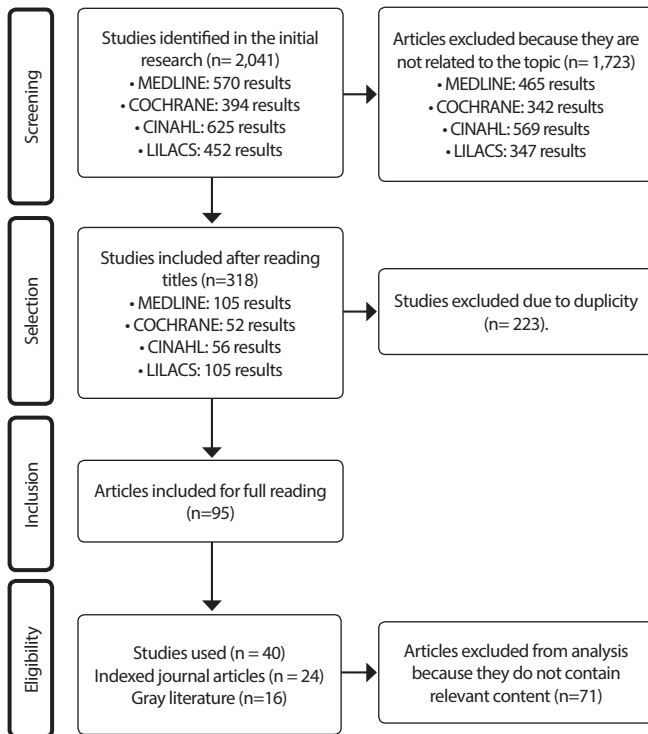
Screening

Studies identified in the initial research (n= 2,041)
• MEDLINE: 570 results
• COCHRANE: 394 results
• CINAHL: 625 results
• LILACS: 452 results

Articles excluded because they are not related to the topic (n= 1,723)
• MEDLINE: 465 results
• COCHRANE: 342 results
• CINAHL: 569 results
• LILACS: 347 results

Selection

Studies included after reading titles (n=318)
• MEDLINE: 105 results
• COCHRANE: 52 results
• CINAHL: 56 results
• LILACS: 105 results

Studies excluded due to duplicity (n= 223).

Inclusion

Articles included for full reading (n=95)

Eligibility

Studies used (n = 40)
Indexed journal articles (n = 24)
Gray literature (n=16)

Articles excluded from analysis because they do not contain relevant content (n=71)